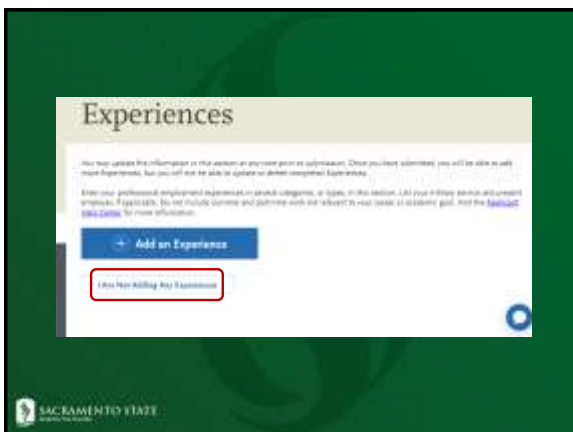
Experiences

You may update the information in this section at any time prior to submission. Once you have submitted, you will be able to add more Experiences, but you will not be able to update or delete completed Experiences.

Enter your professional employment experiences in several categories, or types, in this section. List your military service and present employer, if applicable. Do not include summer and part-time work not relevant to your career or academic goal. Visit the Applicant Help Center for more information.

+ Add an Experience

I Am Not Adding Any Experiences

SACRAMENTO STATE